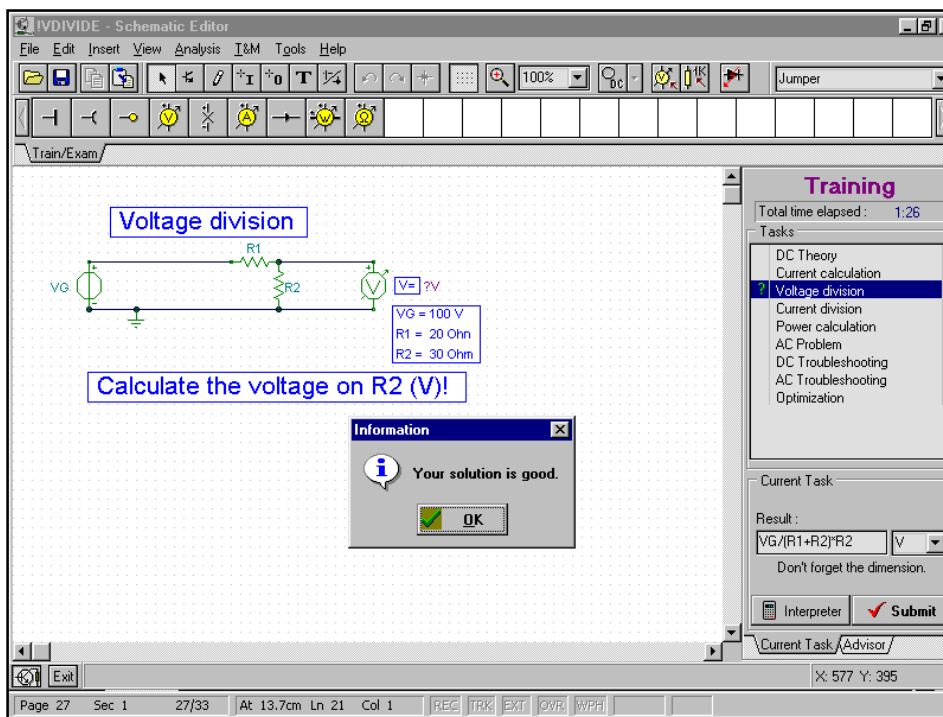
IVDIVIDE - Schematic Editor

File Edit Insert View Analysis T&M Tools Help

100%

Jumper

Train/Exam

Voltage division

R1

VG

R2

V= ?V

VG = 100 V
R1 = 20 Ohn
R2 = 30 Ohm

Calculate the voltage on R2 (V)!

Information

Your solution is good.

OK

Training

Total time elapsed : 1:26

Tasks

DC Theory
Current calculation
? Voltage division
Current division
Power calculation
AC Problem
DC Troubleshooting
AC Troubleshooting
Optimization

Current Task

Result :

VG/(R1+R2)*R2

V

Don't forget the dimension.

Interpreter

Submit

Current Task Advisor

Exit

X: 577 Y: 395

Page 27 Sec 1 27/33 At 13.7cm Ln 21 Col 1 REC TRK EXT OVR WPH